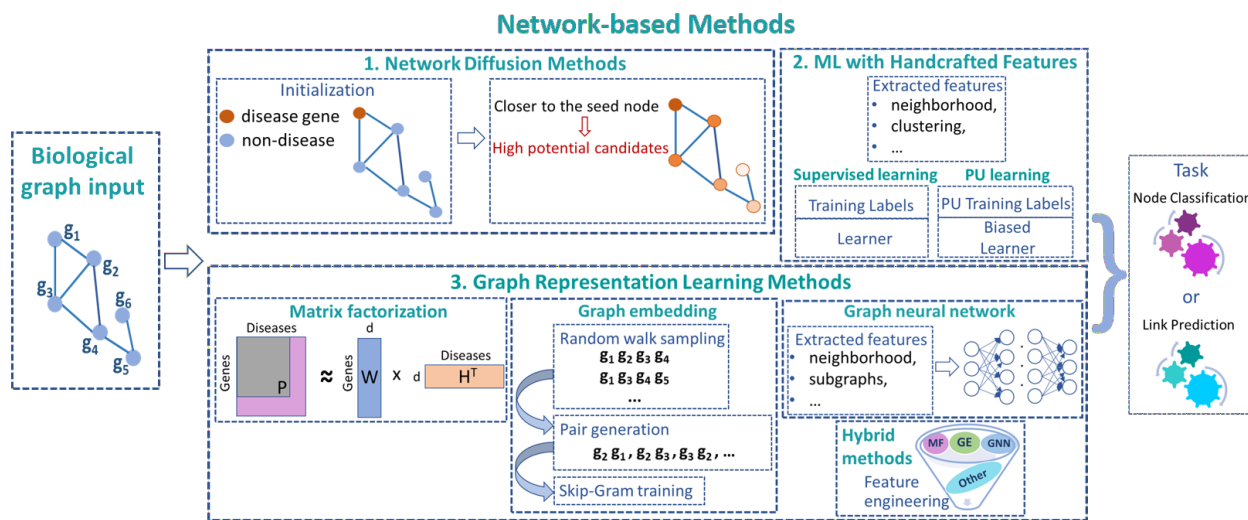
Network-based Methods

Biological graph input

$g_1$ $g_2$ $g_3$ $g_6$ $g_4$ $g_5$

1. Network Diffusion Methods

Initialization
disease gene
non-disease

Closer to the seed node
⇩
High potential candidates

2. ML with Handcrafted Features

Extracted features
• neighborhood,
• clustering,
• ...

Supervised learning
Training Labels
Learner

PU learning
PU Training Labels
Biased Learner

Task
Node Classification
or
Link Prediction

3. Graph Representation Learning Methods

Matrix factorization
Diseases
Genes
P
≈
d
Genes
W
x
d
Diseases
$H^T$

Graph embedding
Random walk sampling
$g_1$ $g_2$ $g_3$ $g_4$
$g_1$ $g_3$ $g_4$ $g_5$
...
Pair generation
$g_2$ $g_1$ , $g_2$ $g_3$ , $g_3$ $g_2$ , ...
Skip-Gram training

Graph neural network
Extracted features
• neighborhood,
• subgraphs,
• ...

Hybrid methods
MF GE GNN
Other
Feature engineering